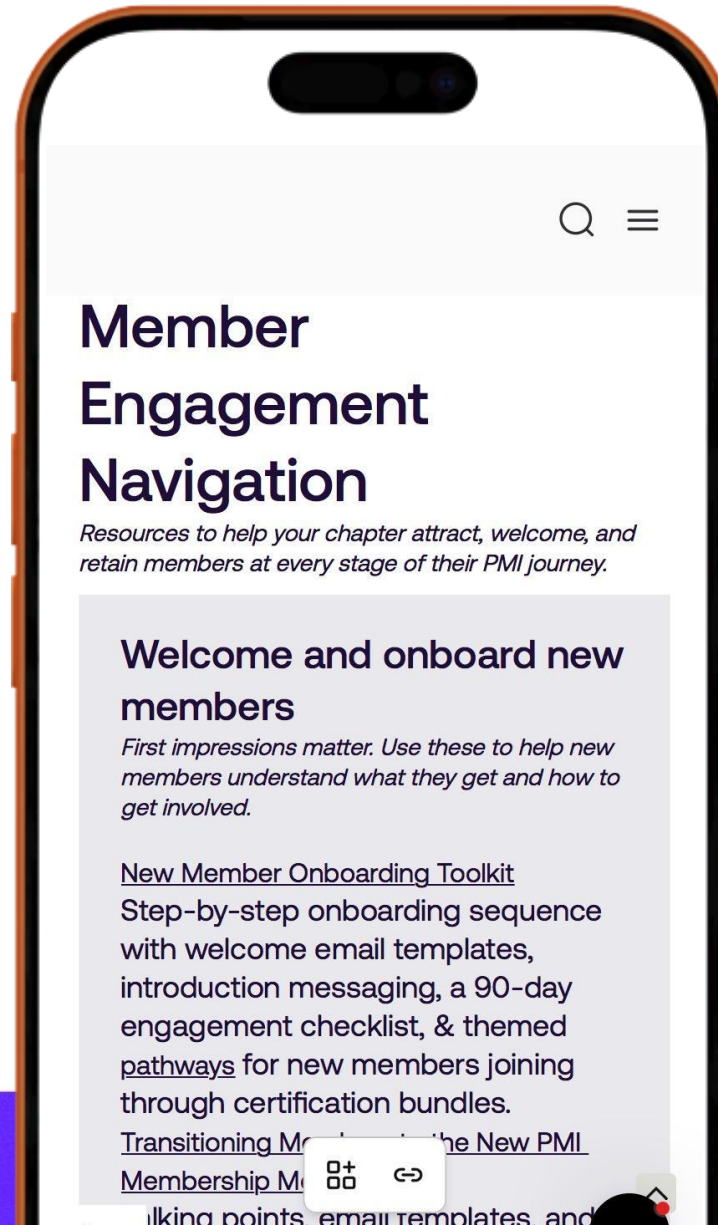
Member Engagement Navigation

Resources to help your chapter attract, welcome, and retain members at every stage of their PMI journey.

Welcome and onboard new members

First impressions matter. Use these to help new members understand what they get and how to get involved.

New Member Onboarding Toolkit

Step-by-step onboarding sequence with welcome email templates, introduction messaging, a 90-day engagement checklist, & themed pathways for new members joining through certification bundles.

Transitioning M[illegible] the New PMI Membership M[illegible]

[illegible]lking points, email templates, and